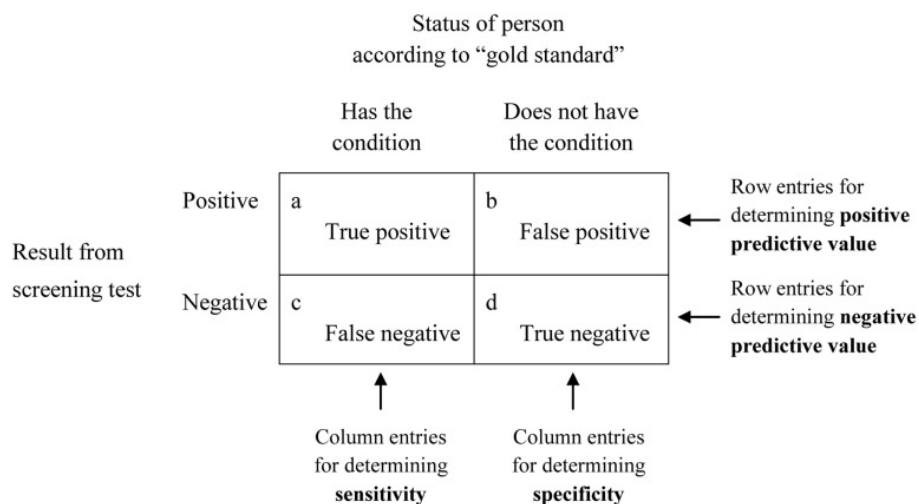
Status of person according to "gold standard"

| | | Has the condition | Does not have the condition | |
|---|---|---|---|---|
| Result from screening test | Positive | a True positive | b False positive | Row entries for determining **positive predictive value** |
| | Negative | c False negative | d True negative | Row entries for determining **negative predictive value** |

Column entries for determining **sensitivity**

Column entries for determining **specificity**